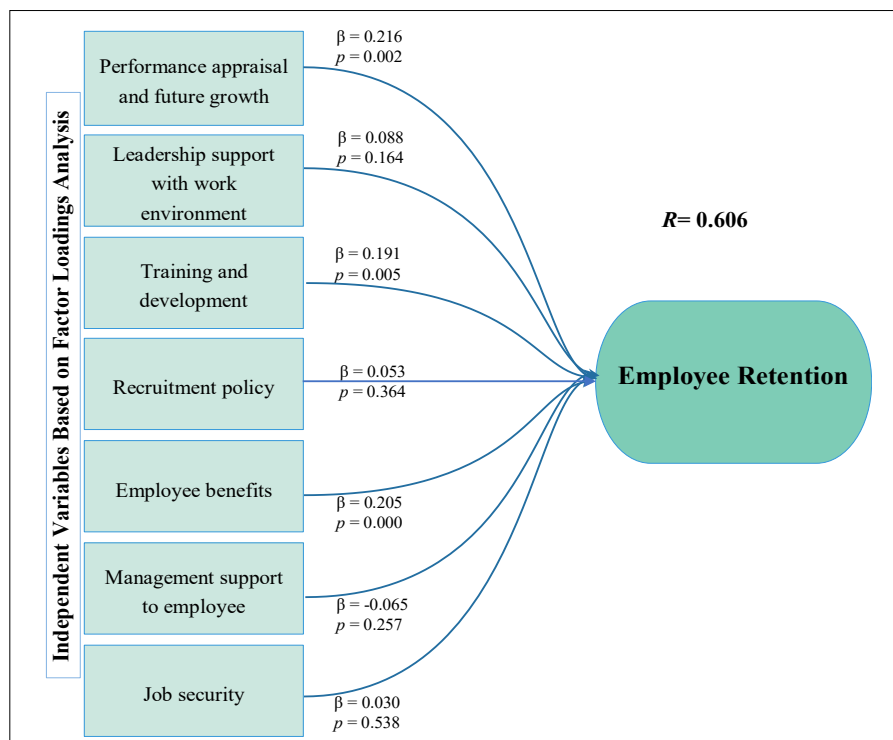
Independent Variables Based on Factor Loadings Analysis

Performance appraisal and future growth

β = 0.216
$p$ = 0.002

Leadership support with work environment

β = 0.088
$p$ = 0.164

Training and development

β = 0.191
$p$ = 0.005

Recruitment policy

β = 0.053
$p$ = 0.364

Employee benefits

β = 0.205
$p$ = 0.000

Management support to employee

β = -0.065
$p$ = 0.257

Job security

β = 0.030
$p$ = 0.538

$R$= 0.606

Employee Retention